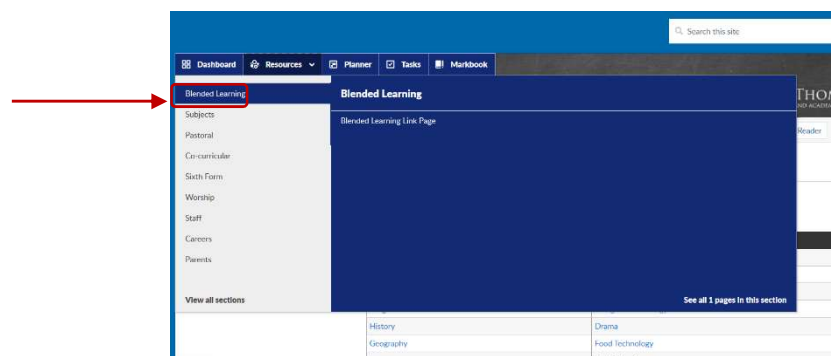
Search this site

Dashboard
Resources
Planner
Tasks
Markbook

Blended Learning
Subjects
Pastoral
Co-curricular
Sixth Form
Worship
Staff
Careers
Parents

View all sections

Blended Learning

Blended Learning Link Page

See all 1 pages in this section

THOM
AND ACADE

Reader

History
Geography
Drama
Food Technology